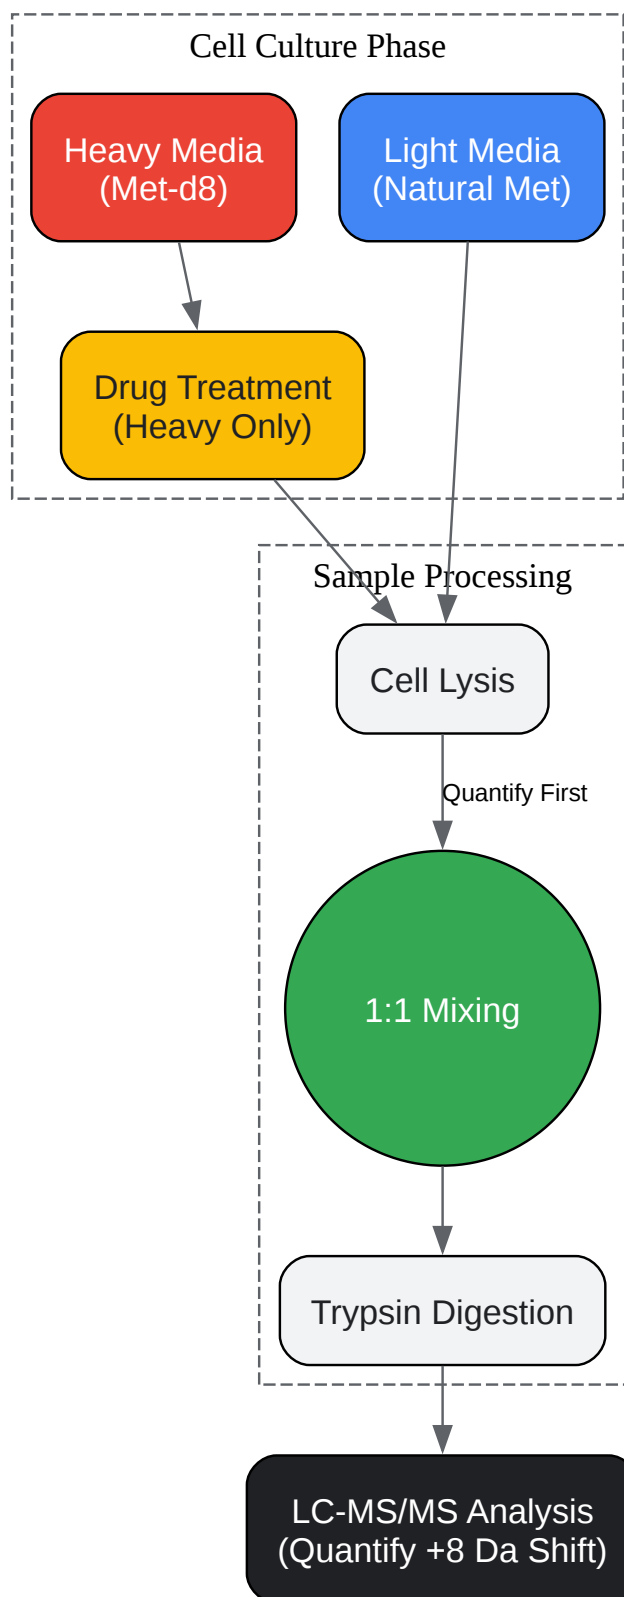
Cell Culture Phase

Heavy Media
(Met-d8)

Light Media
(Natural Met)

Drug Treatment
(Heavy Only)

Sample Processing

Cell Lysis

Quantify First

1:1 Mixing

Trypsin Digestion

LC-MS/MS Analysis
(Quantify +8 Da Shift)